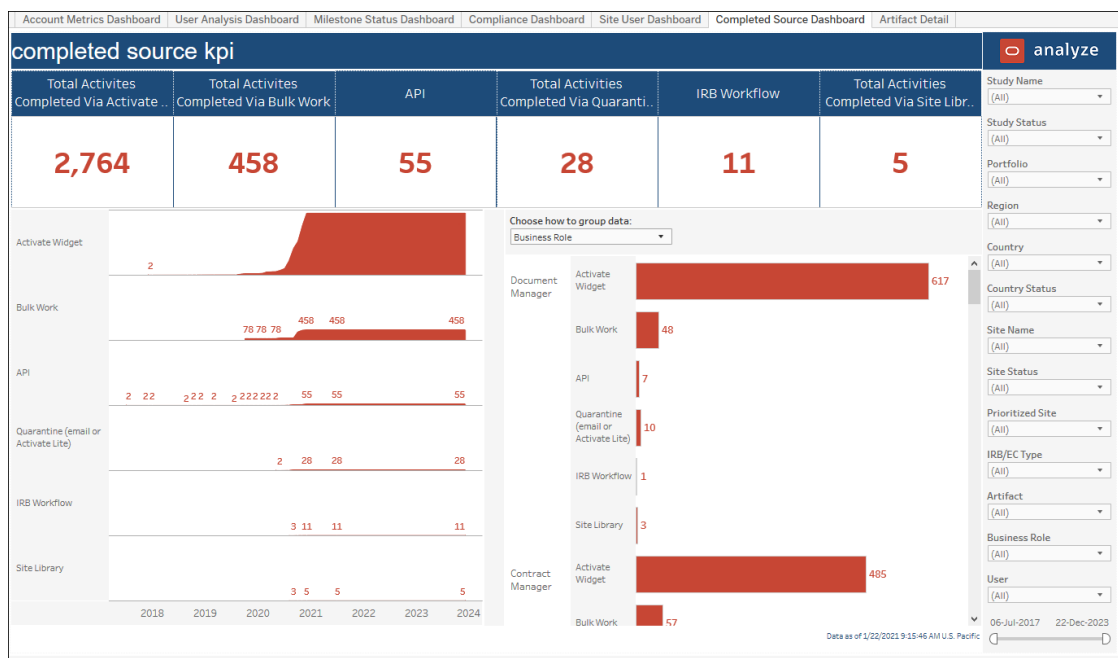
Account Metrics Dashboard | User Analysis Dashboard | Milestone Status Dashboard | Compliance Dashboard | Site User Dashboard | Completed Source Dashboard | Artifact Detail

completed source kpi

analyze

| Total Activites Completed Via Activate .. | Total Activites Completed Via Bulk Work | API | Total Activities Completed Via Quaranti.. | IRB Workflow | Total Activities Completed Via Site Libr.. |
|---|---|---|---|---|---|
| 2,764 | 458 | 55 | 28 | 11 | 5 |

Activate Widget
2

Bulk Work
78 78 78 458 458 458

API
2 2 2 2 2 2 2 2 2 2 2 2 55 55 55

Quarantine (email or Activate Lite)
2 28 28 28

IRB Workflow
3 11 11 11

Site Library
3 5 5 5

2018 2019 2020 2021 2022 2023 2024

Choose how to group data:
Business Role

Document Manager
Activate Widget 617
Bulk Work 48
API 7
Quarantine (email or Activate Lite) 10
IRB Workflow 1
Site Library 3

Contract Manager
Activate Widget 485
Bulk Work 57

Data as of 1/22/2021 9:15:46 AM U.S. Pacific

Study Name
(All)
Study Status
(All)
Portfolio
(All)
Region
(All)
Country
(All)
Country Status
(All)
Site Name
(All)
Site Status
(All)
Prioritized Site
(All)
IRB/EC Type
(All)
Artifact
(All)
Business Role
(All)
User
(All)
06-Jul-2017 22-Dec-2023